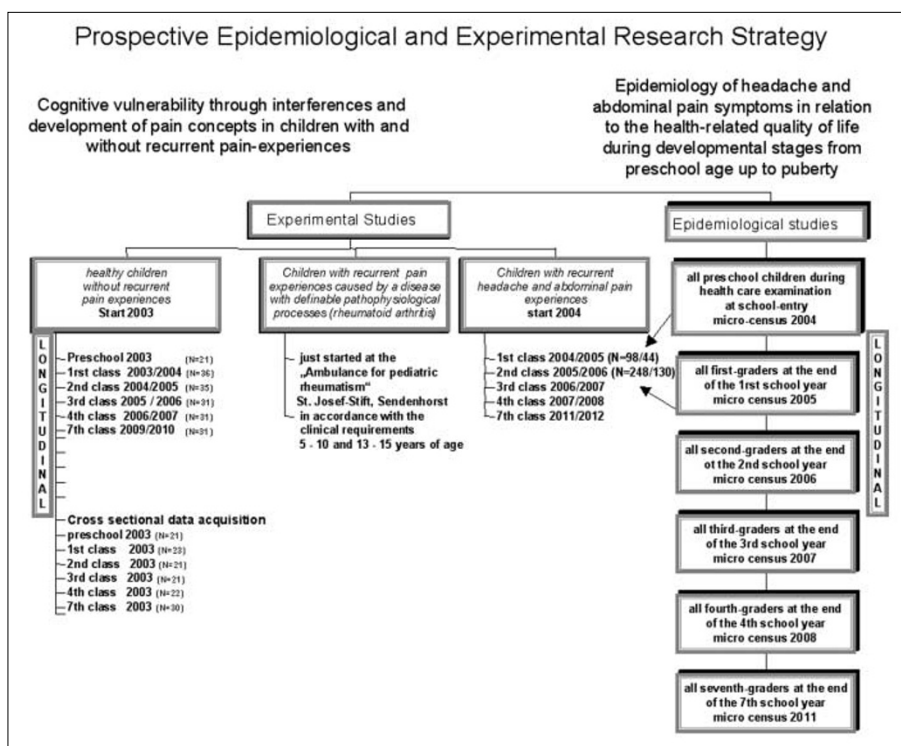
Prospective Epidemiological and Experimental Research Strategy

Cognitive vulnerability through interferences and development of pain concepts in children with and without recurrent pain-experiences

Epidemiology of headache and abdominal pain symptoms in relation to the health-related quality of life during developmental stages from preschool age up to puberty

Experimental Studies

Epidemiological studies

healthy children without recurrent pain experiences
Start 2003

Children with recurrent pain experiences caused by a disease with definable pathophysiological processes (rheumatoid arthritis)

Children with recurrent headache and abdominal pain experiences
start 2004

all preschool children during health care examination at school-entry micro-census 2004

LONGITUDINAL

Preschool 2003 (N=21)
1rst class 2003/2004 (N=36)
2nd class 2004/2005 (N=35)
3rd class 2005 / 2006 (N=31)
4th class 2006/2007 (N=31)
7th class 2009/2010 (N=31)

just started at the „Ambulance for pediatric rheumatism"
St. Josef-Stift, Sendenhorst
in accordance with the clinical requirements
5 - 10 and 13 - 15 years of age

1st class 2004/2005 (N=98/44)
2nd class 2005/2006 (N=248/130)
3rd class 2006/2007
4th class 2007/2008
7th class 2011/2012

all first-graders at the end of the 1rst school year micro census 2005

LONGITUDINAL

all second-graders at the end ot the 2nd school year micro census 2006

Cross sectional data acquisition
preschool 2003 (N=21)
1st class 2003 (N=23)
2nd class 2003 (N=21)
3rd class 2003 (N=21)
4th class 2003 (N=22)
7th class 2003 (N=30)

all third-graders at the end of the 3rd school year micro census 2007

all fourth-graders at the end of the 4th school year micro census 2008

all seventh-graders at the end of the 7th school year micro census 2011